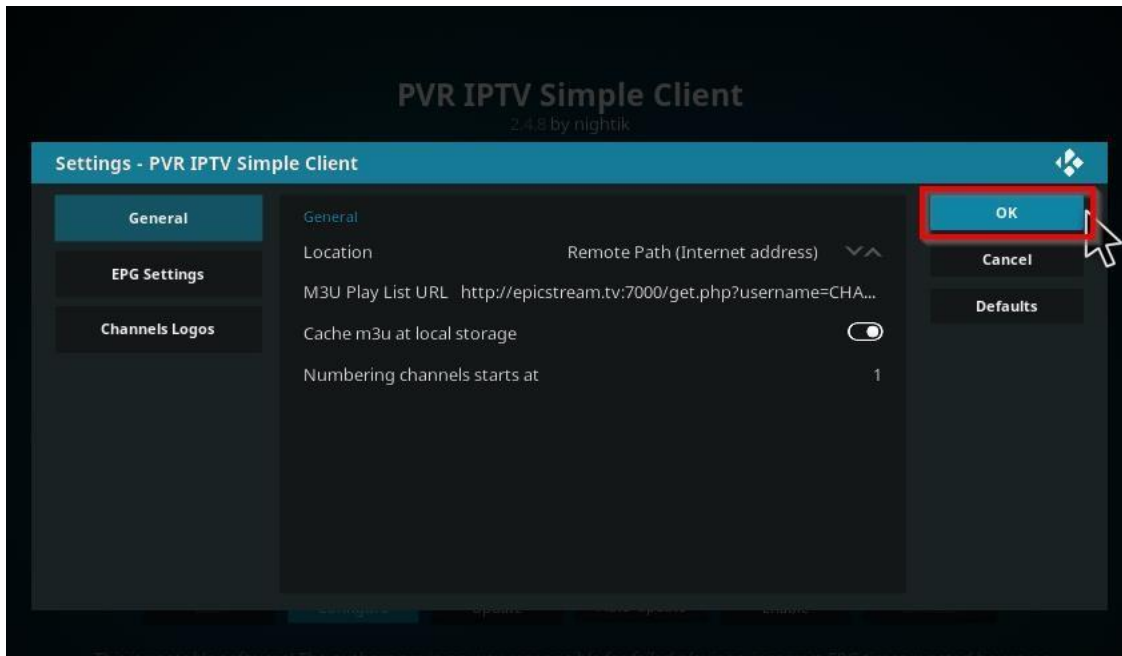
PVR IPTV Simple Client
2.4.8 by nightik

Settings - PVR IPTV Simple Client

General
EPG Settings
Channels Logos

General
Location Remote Path (Internet address)
M3U Play List URL http://epicstream.tv:7000/get.php?username=CHA...
Cache m3u at local storage
Numbering channels starts at 1

OK
Cancel
Defaults

Configure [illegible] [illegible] Enable